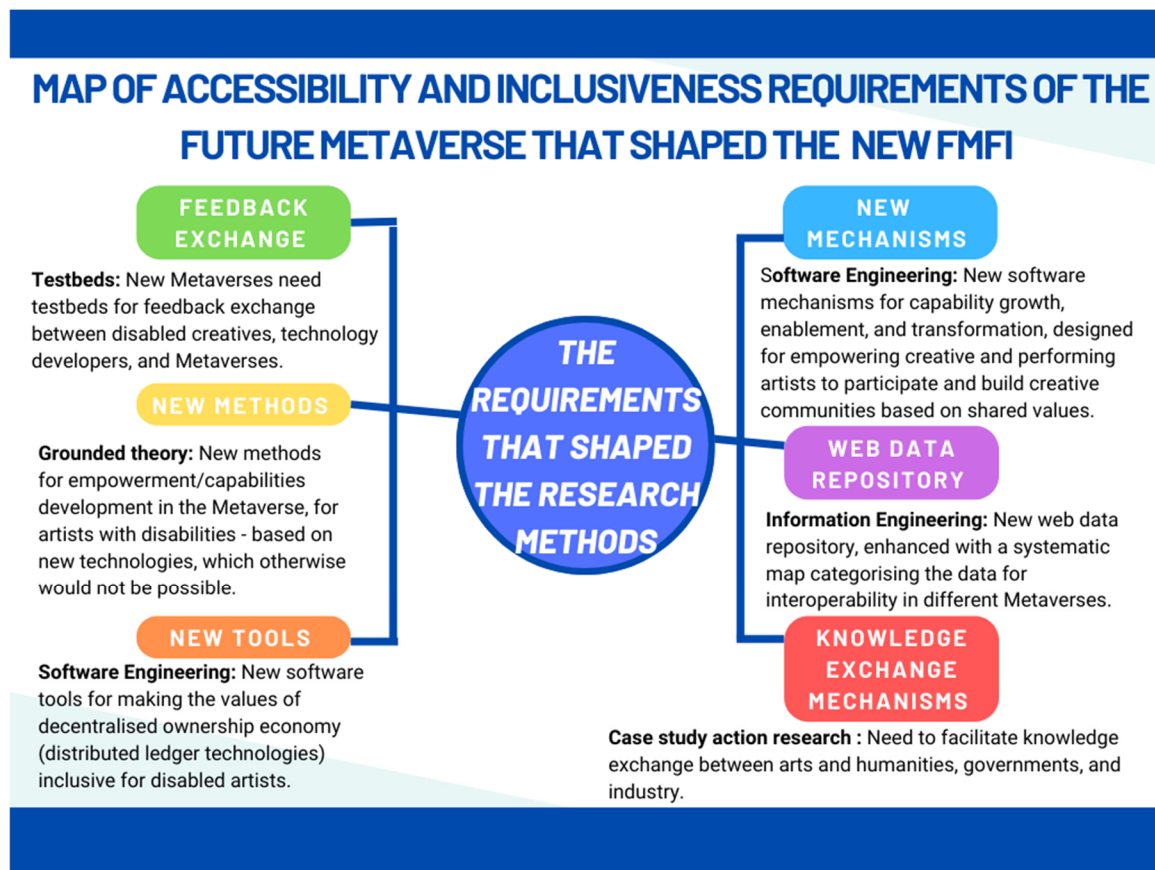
MAP OF ACCESSIBILITY AND INCLUSIVENESS REQUIREMENTS OF THE FUTURE METAVERSE THAT SHAPED THE NEW FMFI

FEEDBACK EXCHANGE

Testbeds: New Metaverses need testbeds for feedback exchange between disabled creatives, technology developers, and Metaverses.

NEW METHODS

Grounded theory: New methods for empowerment/capabilities development in the Metaverse, for artists with disabilities - based on new technologies, which otherwise would not be possible.

NEW TOOLS

Software Engineering: New software tools for making the values of decentralised ownership economy (distributed ledger technologies) inclusive for disabled artists.

THE REQUIREMENTS THAT SHAPED THE RESEARCH METHODS

NEW MECHANISMS

Software Engineering: New software mechanisms for capability growth, enablement, and transformation, designed for empowering creative and performing artists to participate and build creative communities based on shared values.

WEB DATA REPOSITORY

Information Engineering: New web data repository, enhanced with a systematic map categorising the data for interoperability in different Metaverses.

KNOWLEDGE EXCHANGE MECHANISMS

Case study action research : Need to facilitate knowledge exchange between arts and humanities, governments, and industry.